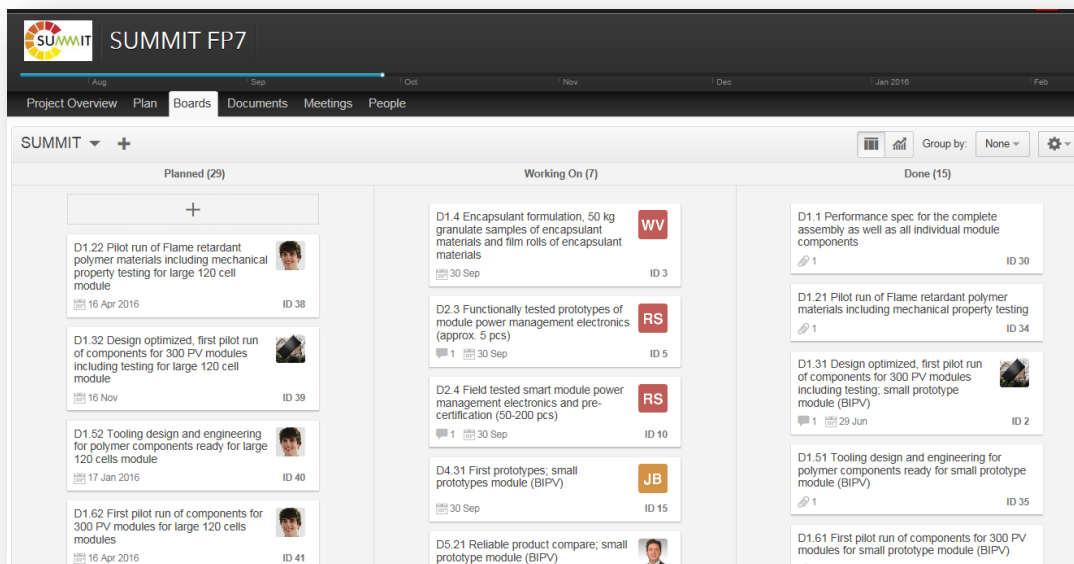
SUMMIT

SUMMIT FP7

Aug Sep Oct Nov Dec Jan 2016 Feb

Project Overview Plan Boards Documents Meetings People

SUMMIT

Group by: None

Planned (29)

+

D1.22 Pilot run of Flame retardant polymer materials including mechanical property testing for large 120 cell module
16 Apr 2016 ID 38

D1.32 Design optimized, first pilot run of components for 300 PV modules including testing for large 120 cell module
16 Nov ID 39

D1.52 Tooling design and engineering for polymer components ready for large 120 cells module
17 Jan 2016 ID 40

D1.62 First pilot run of components for 300 PV modules for large 120 cells modules
16 Apr 2016 ID 41

Working On (7)

D1.4 Encapsulant formulation, 50 kg granulate samples of encapsulant materials and film rolls of encapsulant materials
WV
30 Sep ID 3

D2.3 Functionally tested prototypes of module power management electronics (approx. 5 pcs)
RS
1 30 Sep ID 5

D2.4 Field tested smart module power management electronics and pre-certification (50-200 pcs)
RS
1 30 Sep ID 10

D4.31 First prototypes; small prototypes module (BIPV)
JB
30 Sep ID 15

D5.21 Reliable product compare; small prototype module (BIPV)

Done (15)

D1.1 Performance spec for the complete assembly as well as all individual module components
1 ID 30

D1.21 Pilot run of Flame retardant polymer materials including mechanical property testing
1 ID 34

D1.31 Design optimized, first pilot run of components for 300 PV modules including testing; small prototype module (BIPV)
1 29 Jun ID 2

D1.51 Tooling design and engineering for polymer components ready for small prototype module (BIPV)
1 ID 35

D1.61 First pilot run of components for 300 PV modules for small prototype module (BIPV)